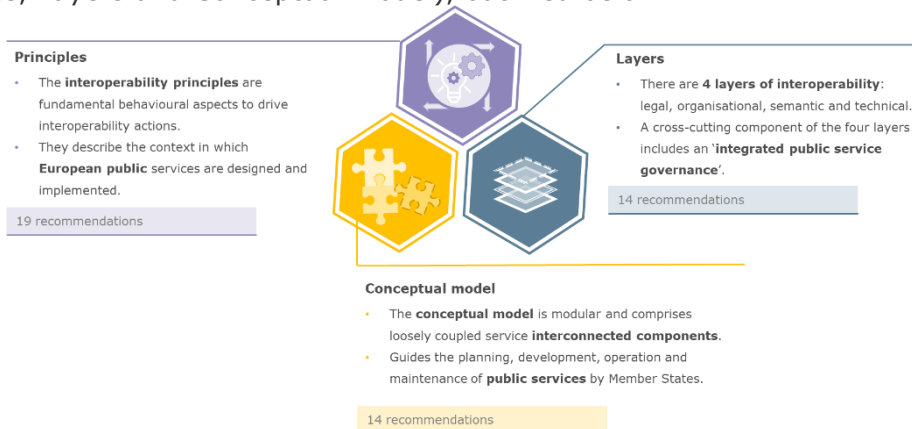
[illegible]

**Principles**

- The **interoperability principles** are fundamental behavioural aspects to drive interoperability actions.
- They describe the context in which **European public** services are designed and implemented.

19 recommendations

**Layers**

- There are **4 layers of interoperability**: legal, organisational, semantic and technical.
- A cross-cutting component of the four layers includes an '**integrated public service governance**'.

14 recommendations

**Conceptual model**

- The **conceptual model** is modular and comprises loosely coupled service **interconnected components**.
- Guides the planning, development, operation and maintenance of **public services** by Member States.

14 recommendations